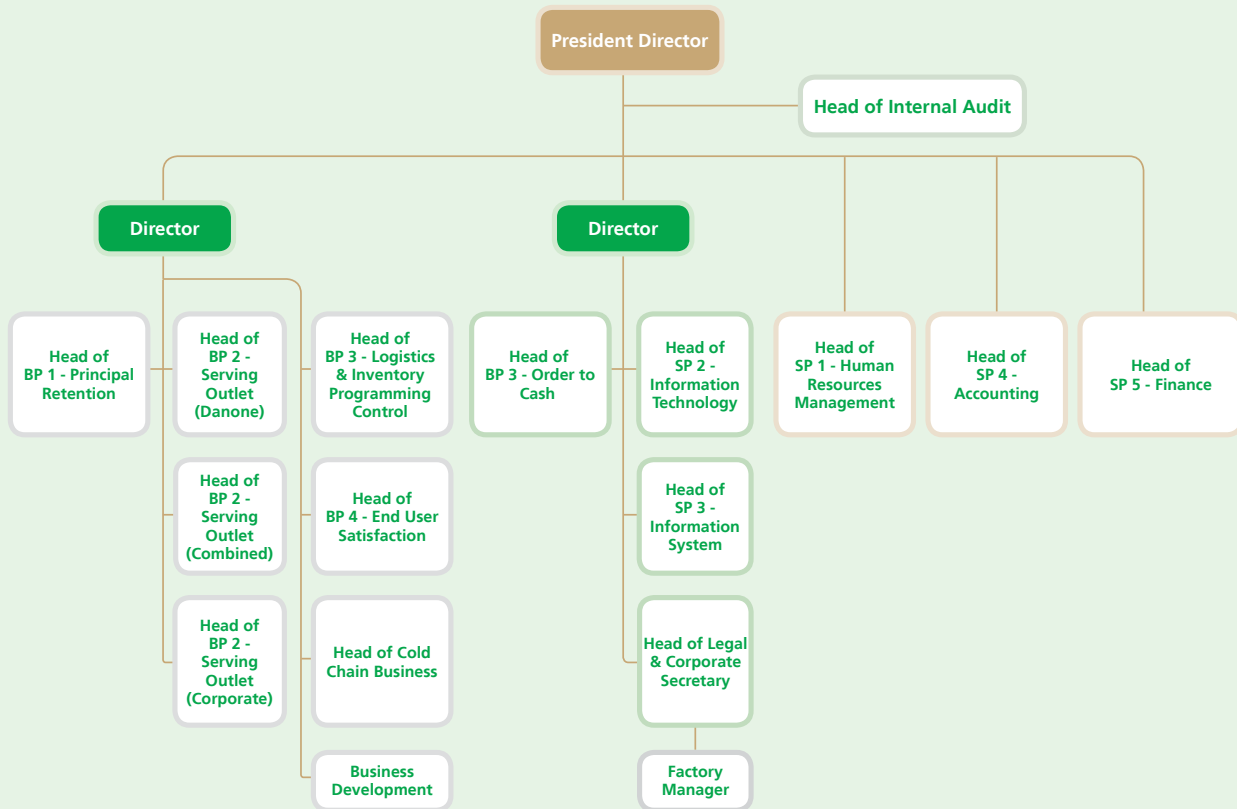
President Director

Head of Internal Audit

Director

Director

Head of BP 1 - Principal Retention

Head of BP 2 - Serving Outlet (Danone)

Head of BP 3 - Logistics & Inventory Programming Control

Head of BP 3 - Order to Cash

Head of SP 2 - Information Technology

Head of SP 1 - Human Resources Management

Head of SP 4 - Accounting

Head of SP 5 - Finance

Head of BP 2 - Serving Outlet (Combined)

Head of BP 4 - End User Satisfaction

Head of SP 3 - Information System

Head of BP 2 - Serving Outlet (Corporate)

Head of Cold Chain Business

Head of Legal & Corporate Secretary

Business Development

Factory Manager